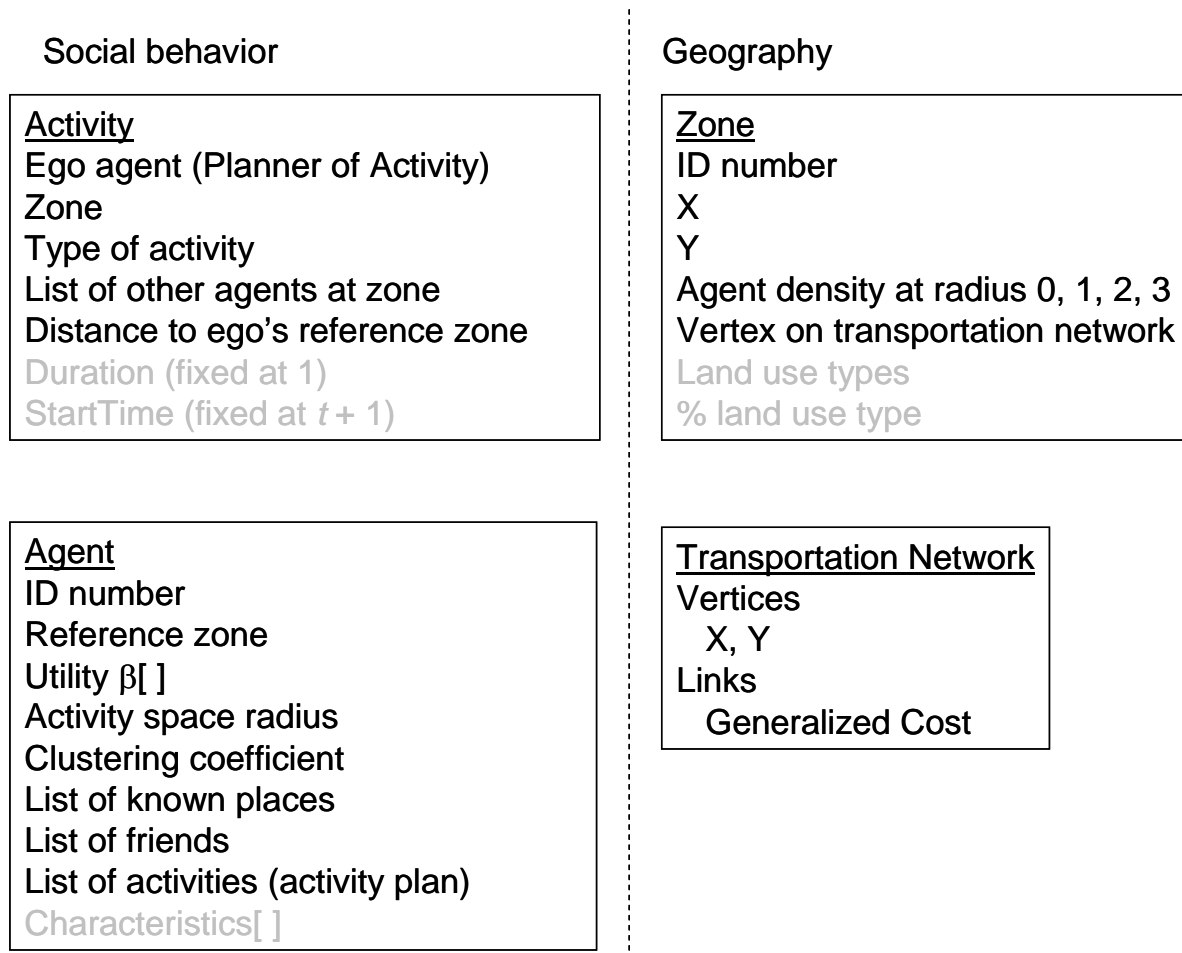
Social behavior

Activity
Ego agent (Planner of Activity)
Zone
Type of activity
List of other agents at zone
Distance to ego's reference zone
Duration (fixed at 1)
StartTime (fixed at $t + 1$)

Agent
ID number
Reference zone
Utility $\beta$[ ]
Activity space radius
Clustering coefficient
List of known places
List of friends
List of activities (activity plan)
Characteristics[ ]

Geography

Zone
ID number
X
Y
Agent density at radius 0, 1, 2, 3
Vertex on transportation network
Land use types
% land use type

Transportation Network
Vertices
X, Y
Links
Generalized Cost